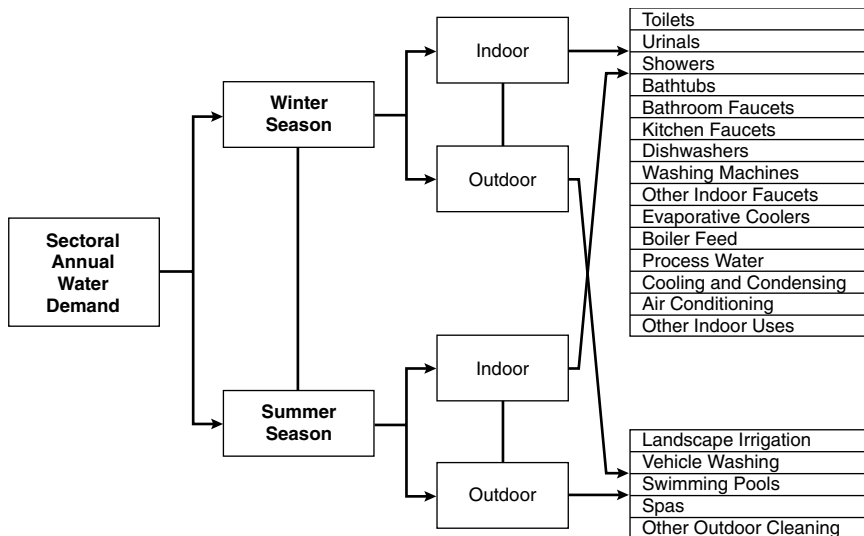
Sectoral Annual Water Demand

Winter Season

Summer Season

Indoor

Outdoor

Indoor

Outdoor

Toilets
Urinals
Showers
Bathtubs
Bathroom Faucets
Kitchen Faucets
Dishwashers
Washing Machines
Other Indoor Faucets
Evaporative Coolers
Boiler Feed
Process Water
Cooling and Condensing
Air Conditioning
Other Indoor Uses

Landscape Irrigation
Vehicle Washing
Swimming Pools
Spas
Other Outdoor Cleaning